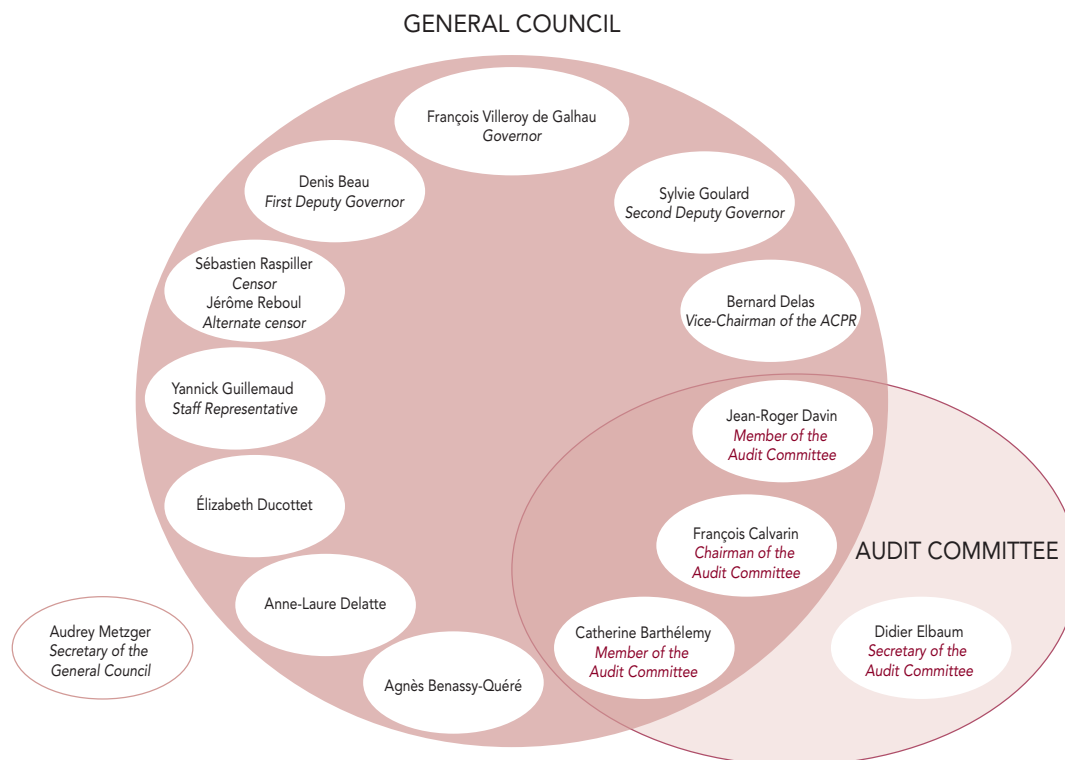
GENERAL COUNCIL

François Villeroy de Galhau
Governor

Denis Beau
First Deputy Governor

Sylvie Goulard
Second Deputy Governor

Sébastien Raspiller
Censor
Jérôme Reboul
Alternate censor

Bernard Delas
Vice-Chairman of the ACPR

Yannick Guillemaud
Staff Representative

Jean-Roger Davin
Member of the Audit Committee

Élizabeth Ducottet

François Calvarin
Chairman of the Audit Committee

AUDIT COMMITTEE

Anne-Laure Delatte

Audrey Metzger
Secretary of the General Council

Catherine Barthélemy
Member of the Audit Committee

Didier Elbaum
Secretary of the Audit Committee

Agnès Benassy-Quéré